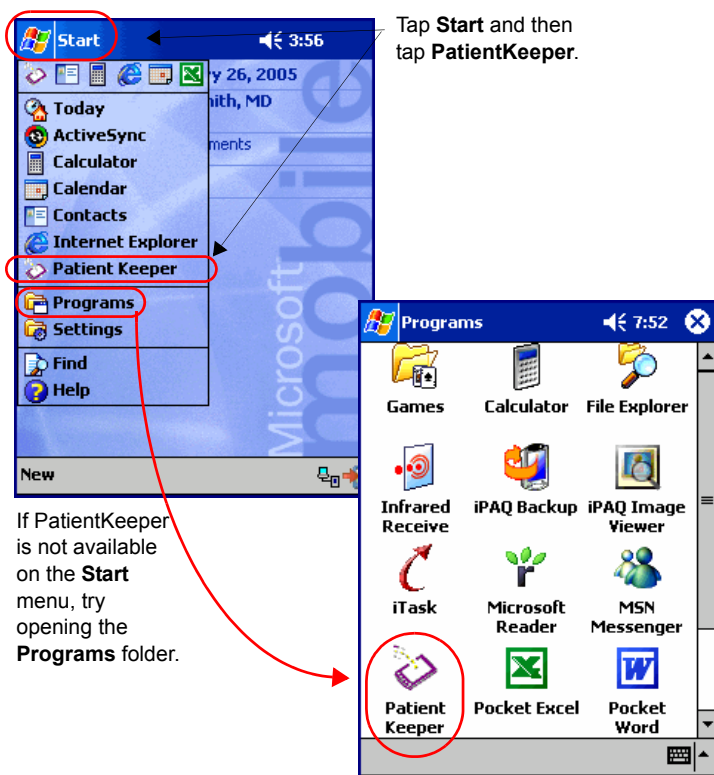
Start 3:56

y 26, 2005

ith, MD

ments

Today

ActiveSync

Calculator

Calendar

Contacts

Internet Explorer

Patient Keeper

Programs

Settings

Find

Help

New

Microsoft mobile

Tap **Start** and then tap **PatientKeeper**.

If PatientKeeper is not available on the **Start** menu, try opening the **Programs** folder.

Programs 7:52

Games

Calculator

File Explorer

Infrared Receive

iPAQ Backup

iPAQ Image Viewer

iTask

Microsoft Reader

MSN Messenger

Patient Keeper

Pocket Excel

Pocket Word